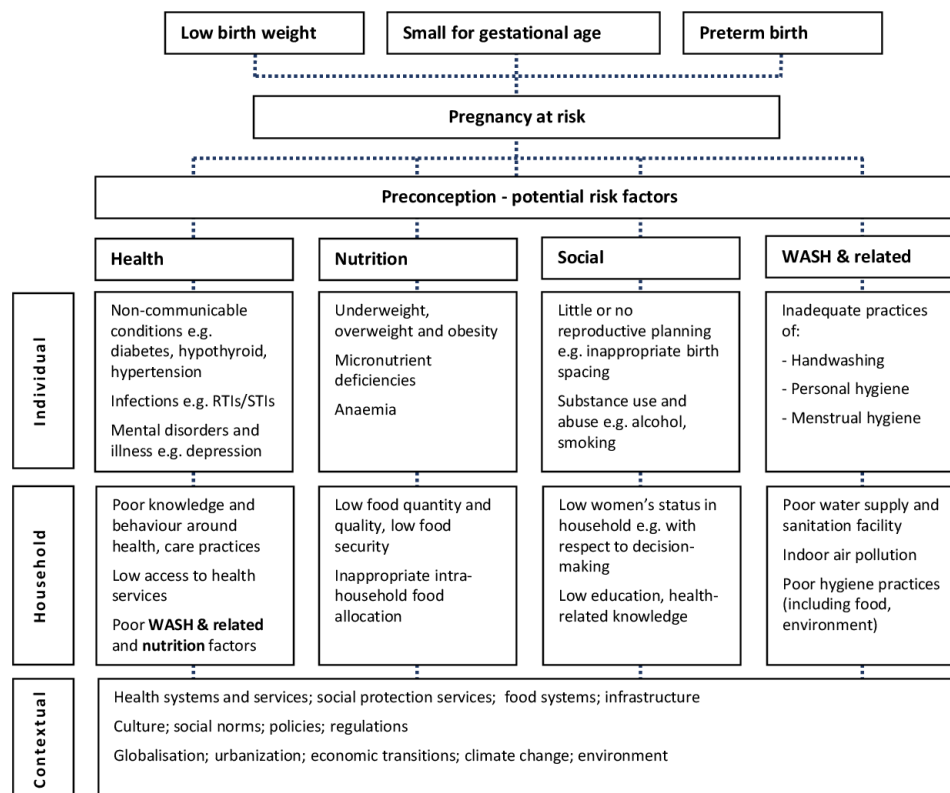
Low birth weight

Small for gestational age

Preterm birth

Pregnancy at risk

Preconception - potential risk factors

Health

Nutrition

Social

WASH & related

Individual

Non-communicable conditions e.g. diabetes, hypothyroid, hypertension

Infections e.g. RTIs/STIs

Mental disorders and illness e.g. depression

Underweight, overweight and obesity

Micronutrient deficiencies

Anaemia

Little or no reproductive planning e.g. inappropriate birth spacing

Substance use and abuse e.g. alcohol, smoking

Inadequate practices of:

- Handwashing

- Personal hygiene

- Menstrual hygiene

Household

Poor knowledge and behaviour around health, care practices

Low access to health services

Poor **WASH & related** and **nutrition** factors

Low food quantity and quality, low food security

Inappropriate intra-household food allocation

Low women's status in household e.g. with respect to decision-making

Low education, health-related knowledge

Poor water supply and sanitation facility

Indoor air pollution

Poor hygiene practices (including food, environment)

Contextual

Health systems and services; social protection services; food systems; infrastructure

Culture; social norms; policies; regulations

Globalisation; urbanization; economic transitions; climate change; environment